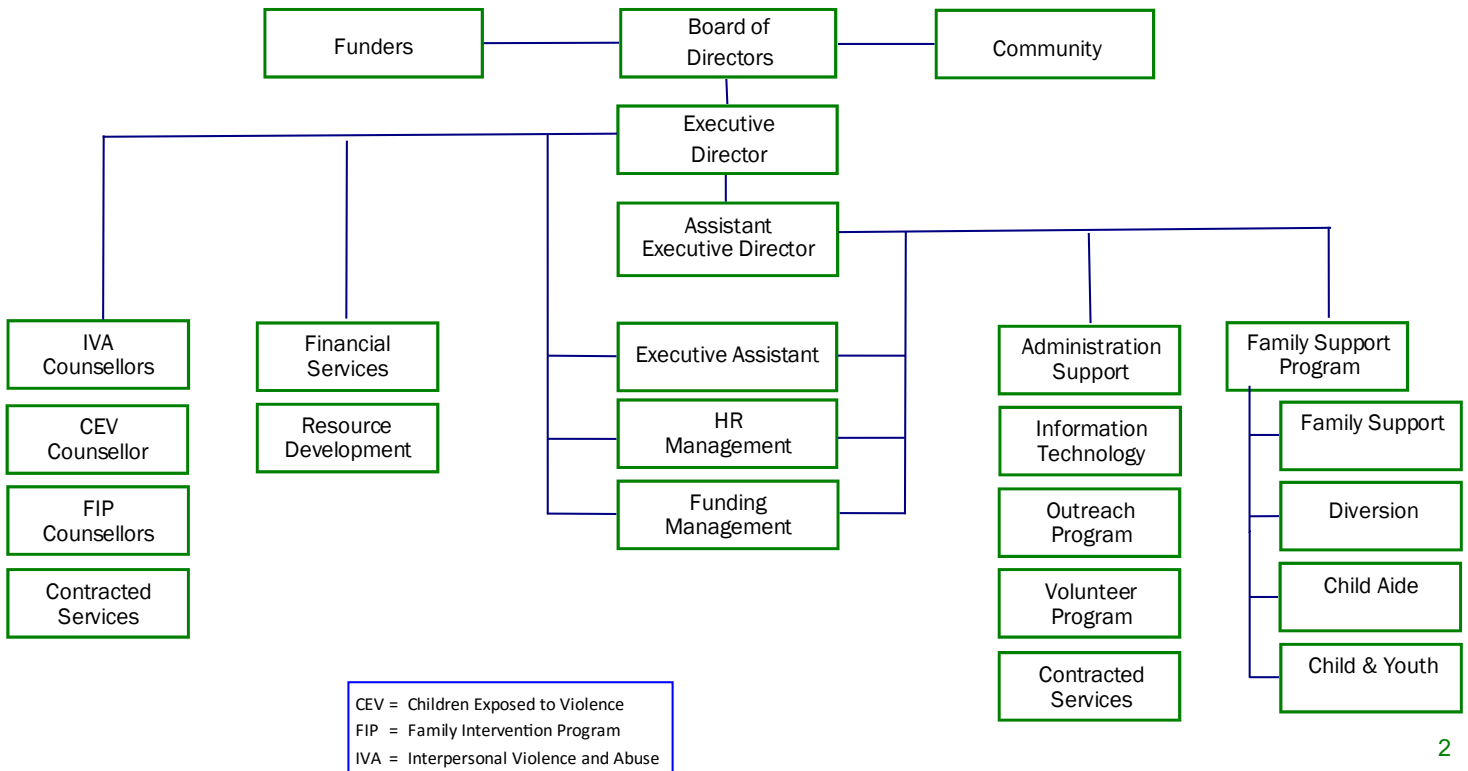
Funders

Board of Directors

Community

Executive Director

Assistant Executive Director

IVA Counsellors

CEV Counsellor

FIP Counsellors

Contracted Services

Financial Services

Resource Development

Executive Assistant

HR Management

Funding Management

Administration Support

Information Technology

Outreach Program

Volunteer Program

Contracted Services

Family Support Program

Family Support

Diversion

Child Aide

Child & Youth

CEV = Children Exposed to Violence
FIP = Family Intervention Program
IVA = Interpersonal Violence and Abuse

2